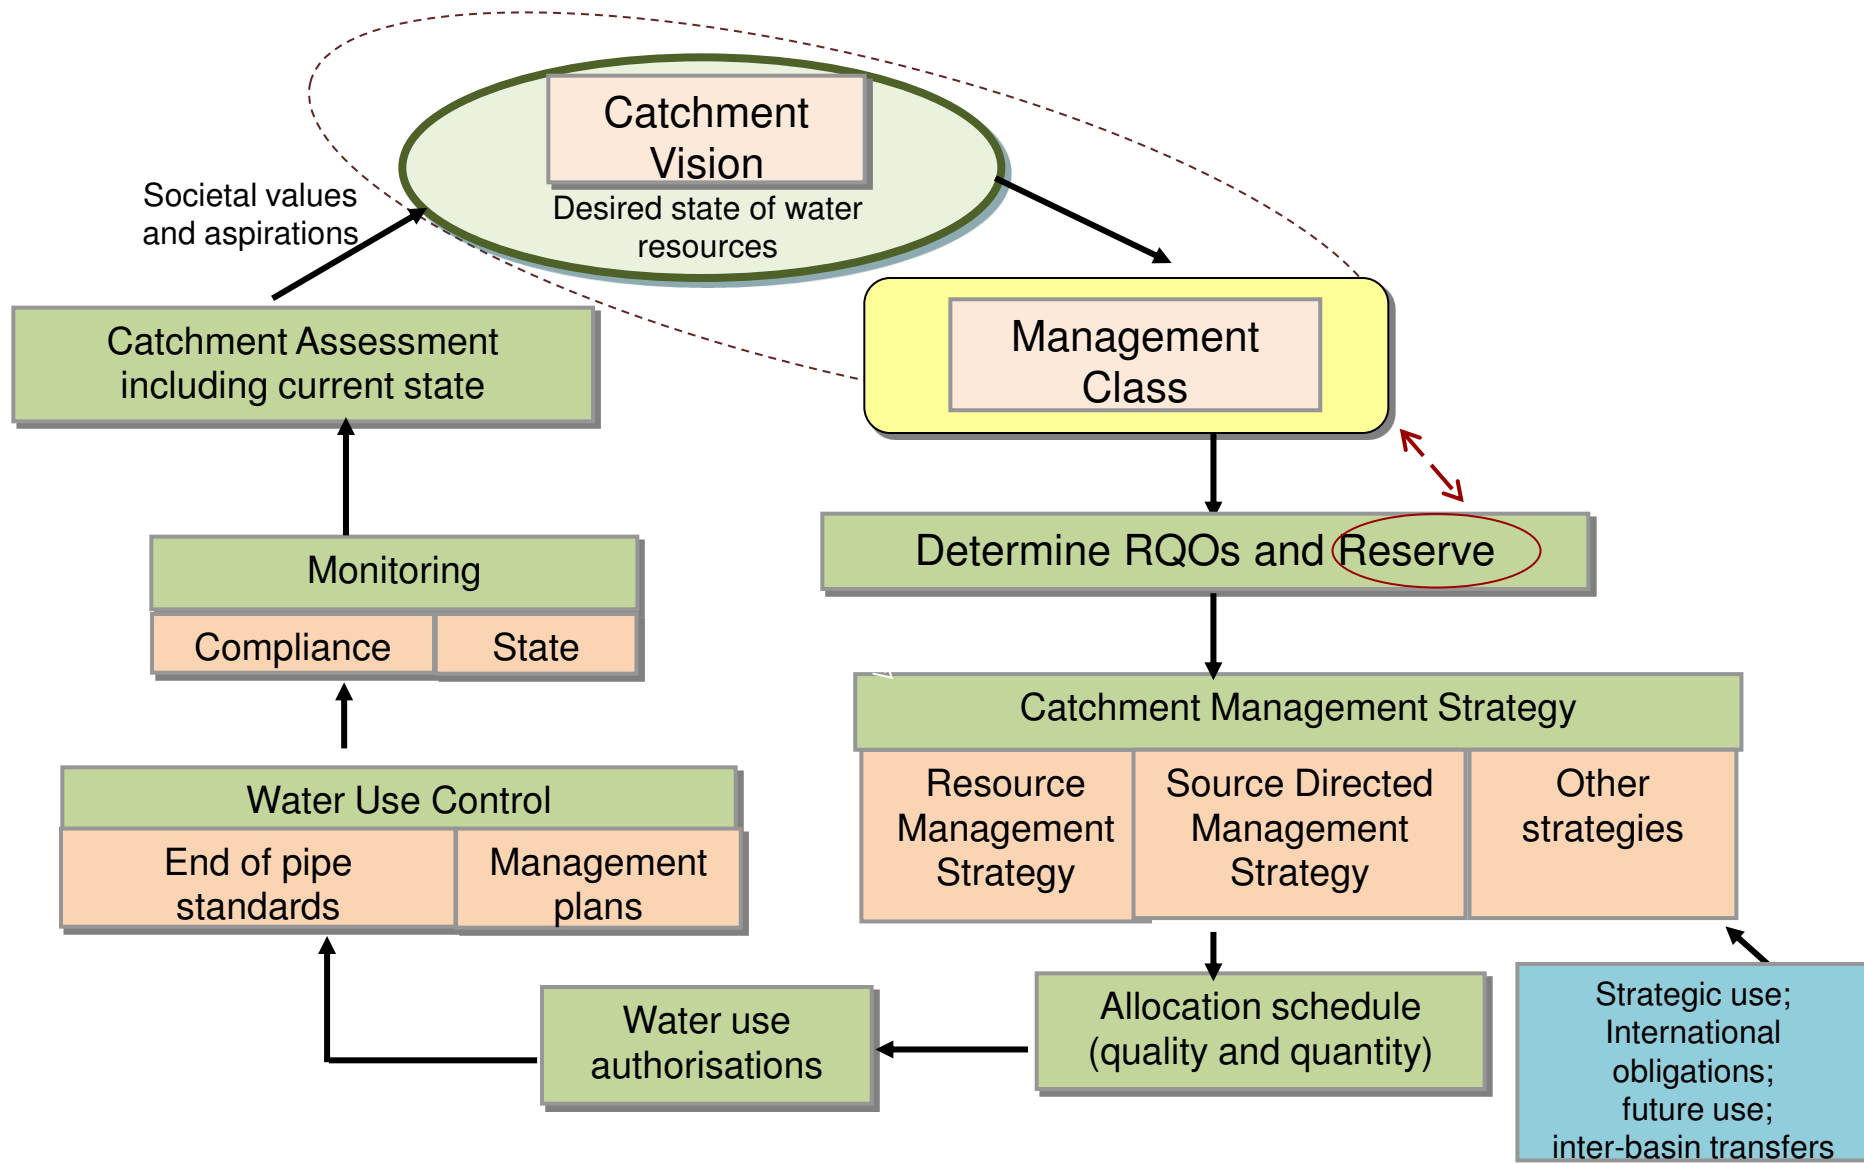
Catchment Vision
Desired state of water resources

Societal values and aspirations

Catchment Assessment including current state

Management Class

Determine RQOs and Reserve

Monitoring

Compliance

State

Catchment Management Strategy

Resource Management Strategy

Source Directed Management Strategy

Other strategies

Water Use Control

End of pipe standards

Management plans

Water use authorisations

Allocation schedule (quality and quantity)

Strategic use; International obligations; future use; inter-basin transfers